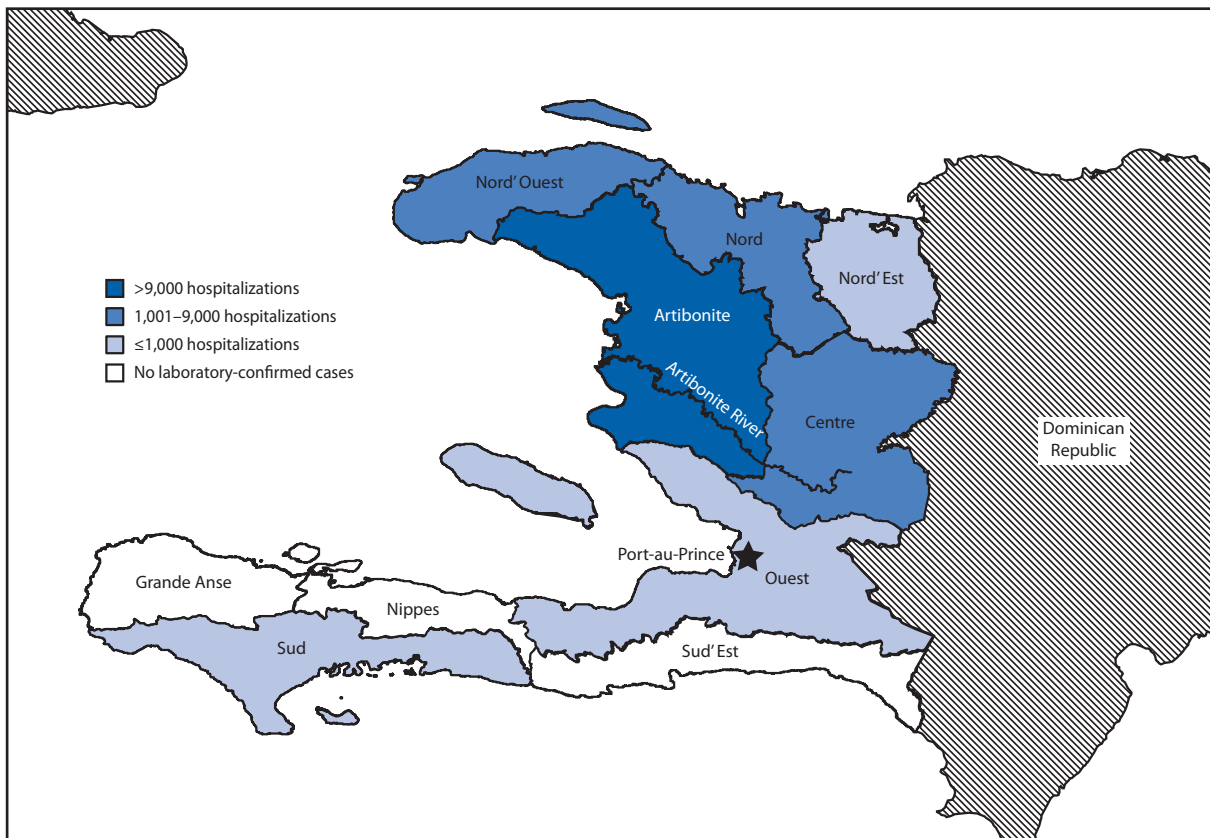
>9,000 hospitalizations
1,001–9,000 hospitalizations
≤1,000 hospitalizations
No laboratory-confirmed cases

Nord' Ouest
Nord
Nord' Est
Artibonite
Artibonite River
Centre
Dominican Republic
Port-au-Prince
Ouest
Grande Anse
Nippes
Sud
Sud' Est